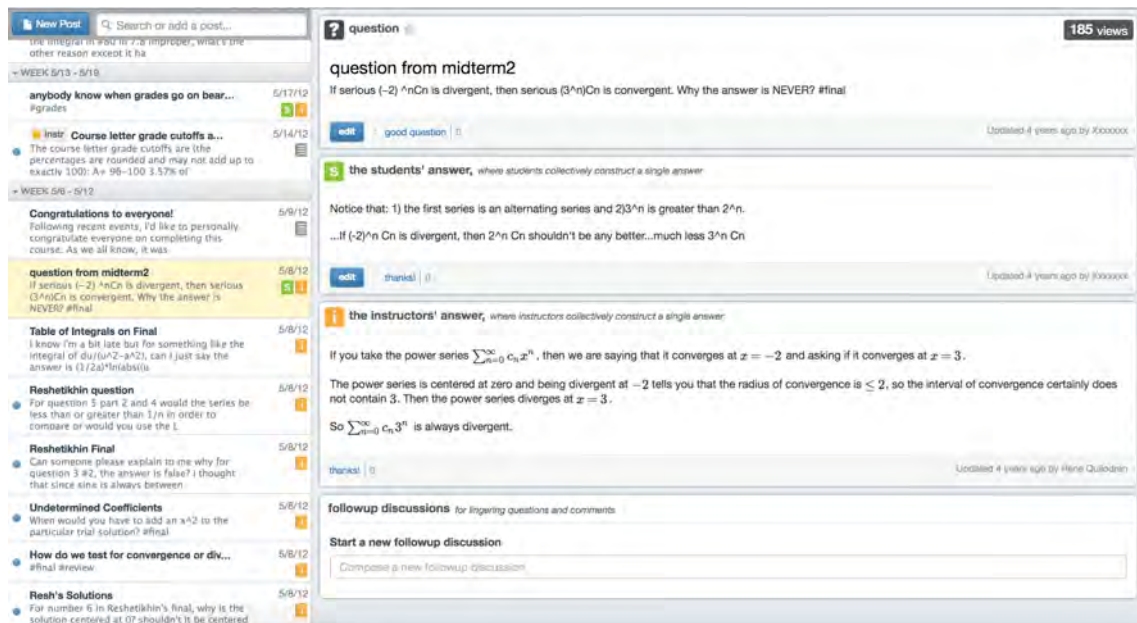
New Post

Search or add a post...

the integral in #a0 in 7.8 improper, what's the other reason except it ha

WEEK 5/13 - 5/19

anybody know when grades go on bear... 5/17/12
#grades

Instr Course letter grade cutoffs a... 5/14/12
The course letter grade cutoffs are (the percentages are rounded and may not add up to exactly 100): A+ 96-100 3.57% of

WEEK 5/6 - 5/12

Congratulations to everyone! 5/9/12
Following recent events, I'd like to personally congratulate everyone on completing this course. As we all know, it was

question from midterm2 5/8/12
If serious (−2) ^nCn is divergent, then serious (3^n)Cn is convergent. Why the answer is NEVER? #final

Table of Integrals on Final 5/8/12
I know I'm a bit late but for something like the integral of du/(u^2−a^2), can I just say the answer is (1/2a)*ln(abs((u

Reshetikhin question 5/8/12
For question 5 part 2 and 4 would the series be less than or greater than 1/n in order to compare or would you use the L

Reshetikhin Final 5/8/12
Can someone please explain to me why for question 3 #2, the answer is false? I thought that since sine is always between

Undetermined Coefficients 5/8/12
When would you have to add an x^2 to the particular trial solution? #final

How do we test for convergence or div... 5/8/12
#final #review

Resh's Solutions 5/8/12
For number 6 in Reshetikhin's final, why is the solution centered at 0? shouldn't it be centered

question

185 views

question from midterm2

If serious (−2) ^nCn is divergent, then serious (3^n)Cn is convergent. Why the answer is NEVER? #final

edit | good question | 0

Updated 4 years ago by Xxxxxxx

the students' answer, where students collectively construct a single answer

Notice that: 1) the first series is an alternating series and 2)3^n is greater than 2^n.

...If (-2)^n Cn is divergent, then 2^n Cn shouldn't be any better...much less 3^n Cn

edit | thanks! | 0

Updated 4 years ago by Xxxxxxx

the instructors' answer, where instructors collectively construct a single answer

If you take the power series $\sum_{n=0}^{\infty} c_n x^n$ , then we are saying that it converges at $x=-2$ and asking if it converges at $x=3$.

The power series is centered at zero and being divergent at $-2$ tells you that the radius of convergence is $\leq 2$, so the interval of convergence certainly does not contain $3$. Then the power series diverges at $x=3$.

So $\sum_{n=0}^{\infty} c_n 3^n$ is always divergent.

thanks! | 0

Updated 4 years ago by Rene Quiodnin

followup discussions for lingering questions and comments

Start a new followup discussion

Compose a new followup discussion